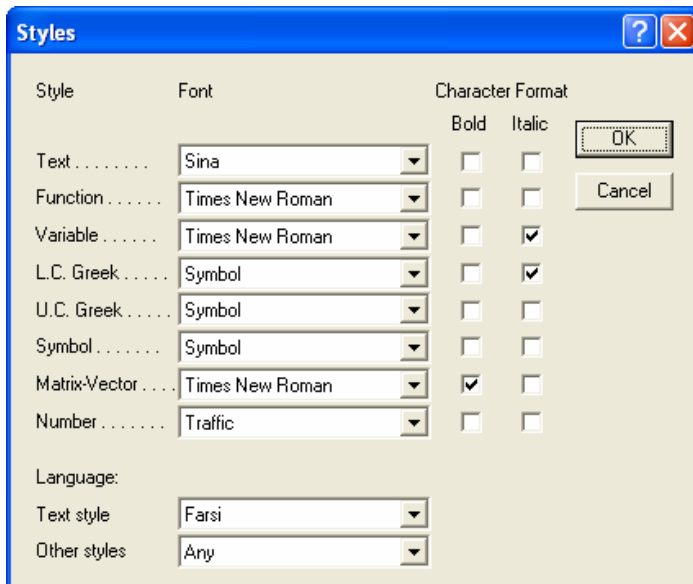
Styles

| Style | Font | Bold | Italic |
|---|---|---|---|
| Text . . . . . . . . | Sina | ☐ | ☐ |
| Function . . . . . . | Times New Roman | ☐ | ☐ |
| Variable . . . . . . . | Times New Roman | ☐ | ☑ |
| L.C. Greek . . . . . | Symbol | ☐ | ☑ |
| U.C. Greek . . . . . | Symbol | ☐ | ☐ |
| Symbol . . . . . . . . | Symbol | ☐ | ☐ |
| Matrix-Vector . . . . | Times New Roman | ☑ | ☐ |
| Number . . . . . . . | Traffic | ☐ | ☐ |

Character Format

OK

Cancel

Language:

Text style: Farsi

Other styles: Any